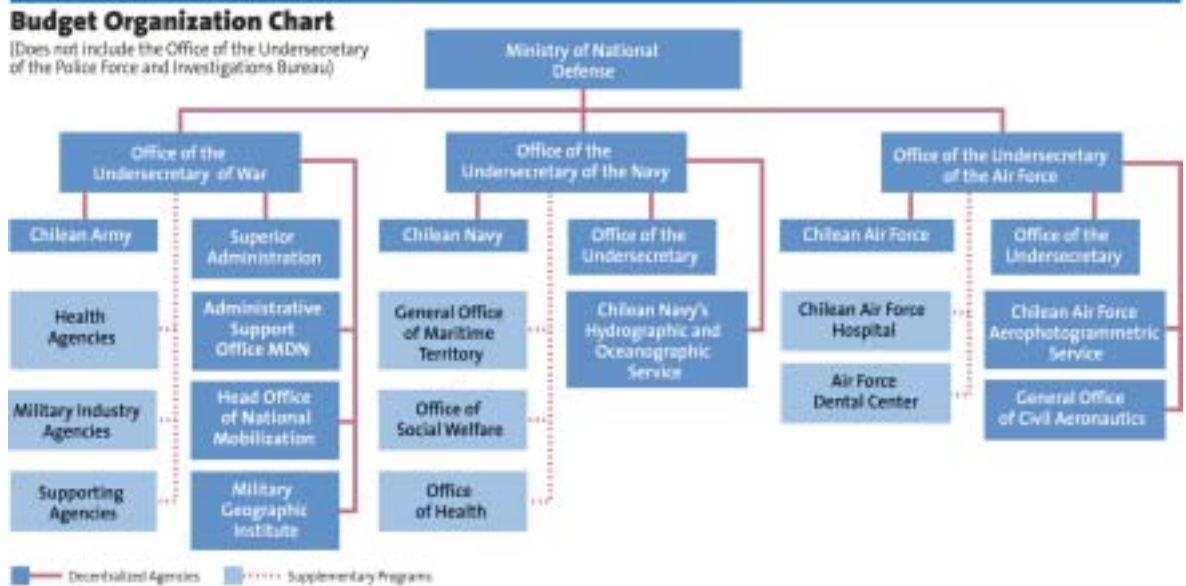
**Budget Organization Chart**

(Does not include the Office of the Undersecretary of the Police Force and Investigations Bureau)

Ministry of National Defense

Office of the Undersecretary of War

Chilean Army

Superior Administration

Health Agencies

Administrative Support Office MDN

Military Industry Agencies

Head Office of National Mobilization

Supporting Agencies

Military Geographic Institute

Office of the Undersecretary of the Navy

Chilean Navy

Office of the Undersecretary

General Office of Maritime Territory

Chilean Navy's Hydrographic and Oceanographic Service

Office of Social Welfare

Office of Health

Office of the Undersecretary of the Air Force

Chilean Air Force

Office of the Undersecretary

Chilean Air Force Hospital

Chilean Air Force Aerophotogrammetric Service

Air Force Dental Center

General Office of Civil Aeronautics

Decentralized Agencies

Supplementary Programs